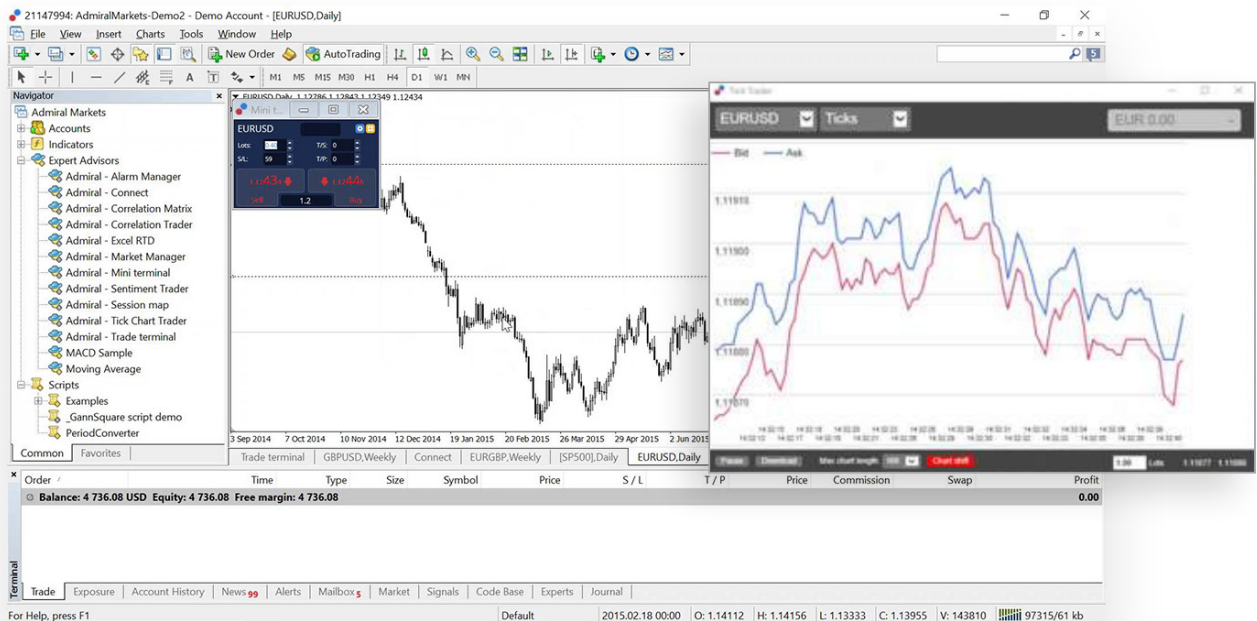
21147994: AdmiralMarkets-Demo2 - Demo Account - [EURUSD,Daily]

File View Insert Charts Tools Window Help

New Order AutoTrading

M1 M5 M15 M30 H1 H4 D1 W1 MN

Navigator
Admiral Markets
Accounts
Indicators
Expert Advisors
Admiral - Alarm Manager
Admiral - Connect
Admiral - Correlation Matrix
Admiral - Correlation Trader
Admiral - Excel RTD
Admiral - Market Manager
Admiral - Mini terminal
Admiral - Sentiment Trader
Admiral - Session map
Admiral - Tick Chart Trader
Admiral - Trade terminal
MACD Sample
Moving Average
Scripts
Examples
_GannSquare script demo
PeriodConverter

Common Favorites

EURUSD,Daily 1.12786 1.12843 1.12349 1.12434

Mini t...
EURUSD
Lots: 
T/S: 0
S/L: 59
T/P: 0
Sell 1.2 Buy

3 Sep 2014 7 Oct 2014 10 Nov 2014 12 Dec 2014 19 Jan 2015 20 Feb 2015 26 Mar 2015 29 Apr 2015 2 Jun 2015

Trade terminal GBPUSD,Weekly Connect EURGBP,Weekly [SP500],Daily EURUSD,Daily

Tick Trader
EURUSD Ticks EUR 0.00
Bid Ask
1.11910
1.11900
1.11890
1.11880
1.11870
Pause Download Max chart length Chart shift
1.00 Lots

Order Time Type Size Symbol Price S / L T / P Price Commission Swap Profit
Balance: 4 736.08 USD Equity: 4 736.08 Free margin: 4 736.08 0.00

Terminal
Trade Exposure Account History News 99 Alerts Mailbox 5 Market Signals Code Base Experts Journal

For Help, press F1 Default 2015.02.18 00:00 O: 1.14112 H: 1.14156 L: 1.13333 C: 1.13955 V: 143810 97315/61 kb